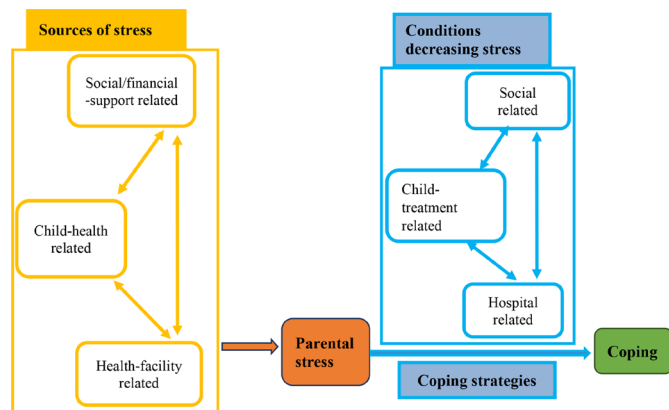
Sources of stress

Social/financial-support related

Child-health related

Health-facility related

Conditions decreasing stress

Social related

Child-treatment related

Hospital related

Parental stress

Coping strategies

Coping